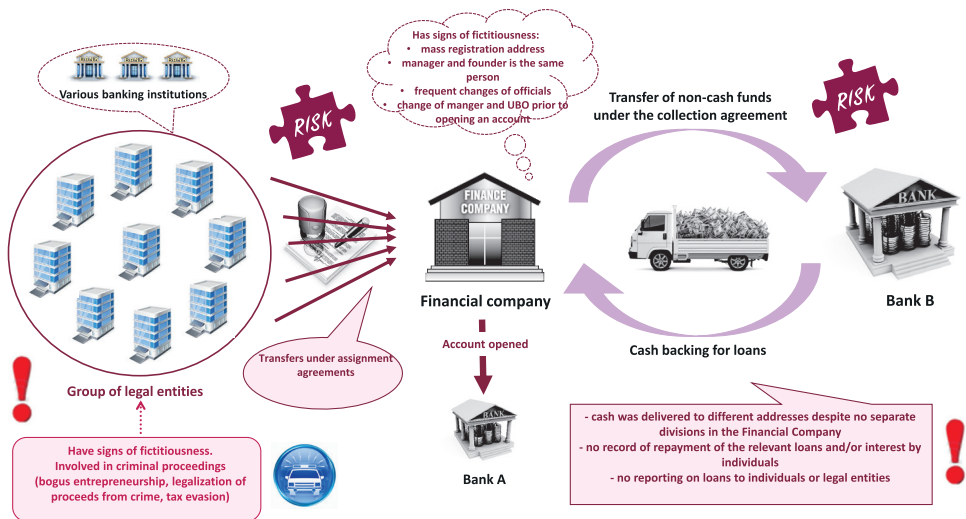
BANK BANK BANK

Various banking institutions

Has signs of fictitiousness:
• mass registration address
• manager and founder is the same person
• frequent changes of officials
• change of manger and UBO prior to opening an account

RISK

Transfer of non-cash funds under the collection agreement

RISK

FINANCE COMPANY

BANK

Financial company

Bank B

Account opened

Cash backing for loans

Transfers under assignment agreements

Group of legal entities

BANK

Bank A

- cash was delivered to different addresses despite no separate divisions in the Financial Company
- no record of repayment of the relevant loans and/or interest by individuals
- no reporting on loans to individuals or legal entities

Have signs of fictitiousness.
Involved in criminal proceedings
(bogus entrepreneurship, legalization of proceeds from crime, tax evasion)